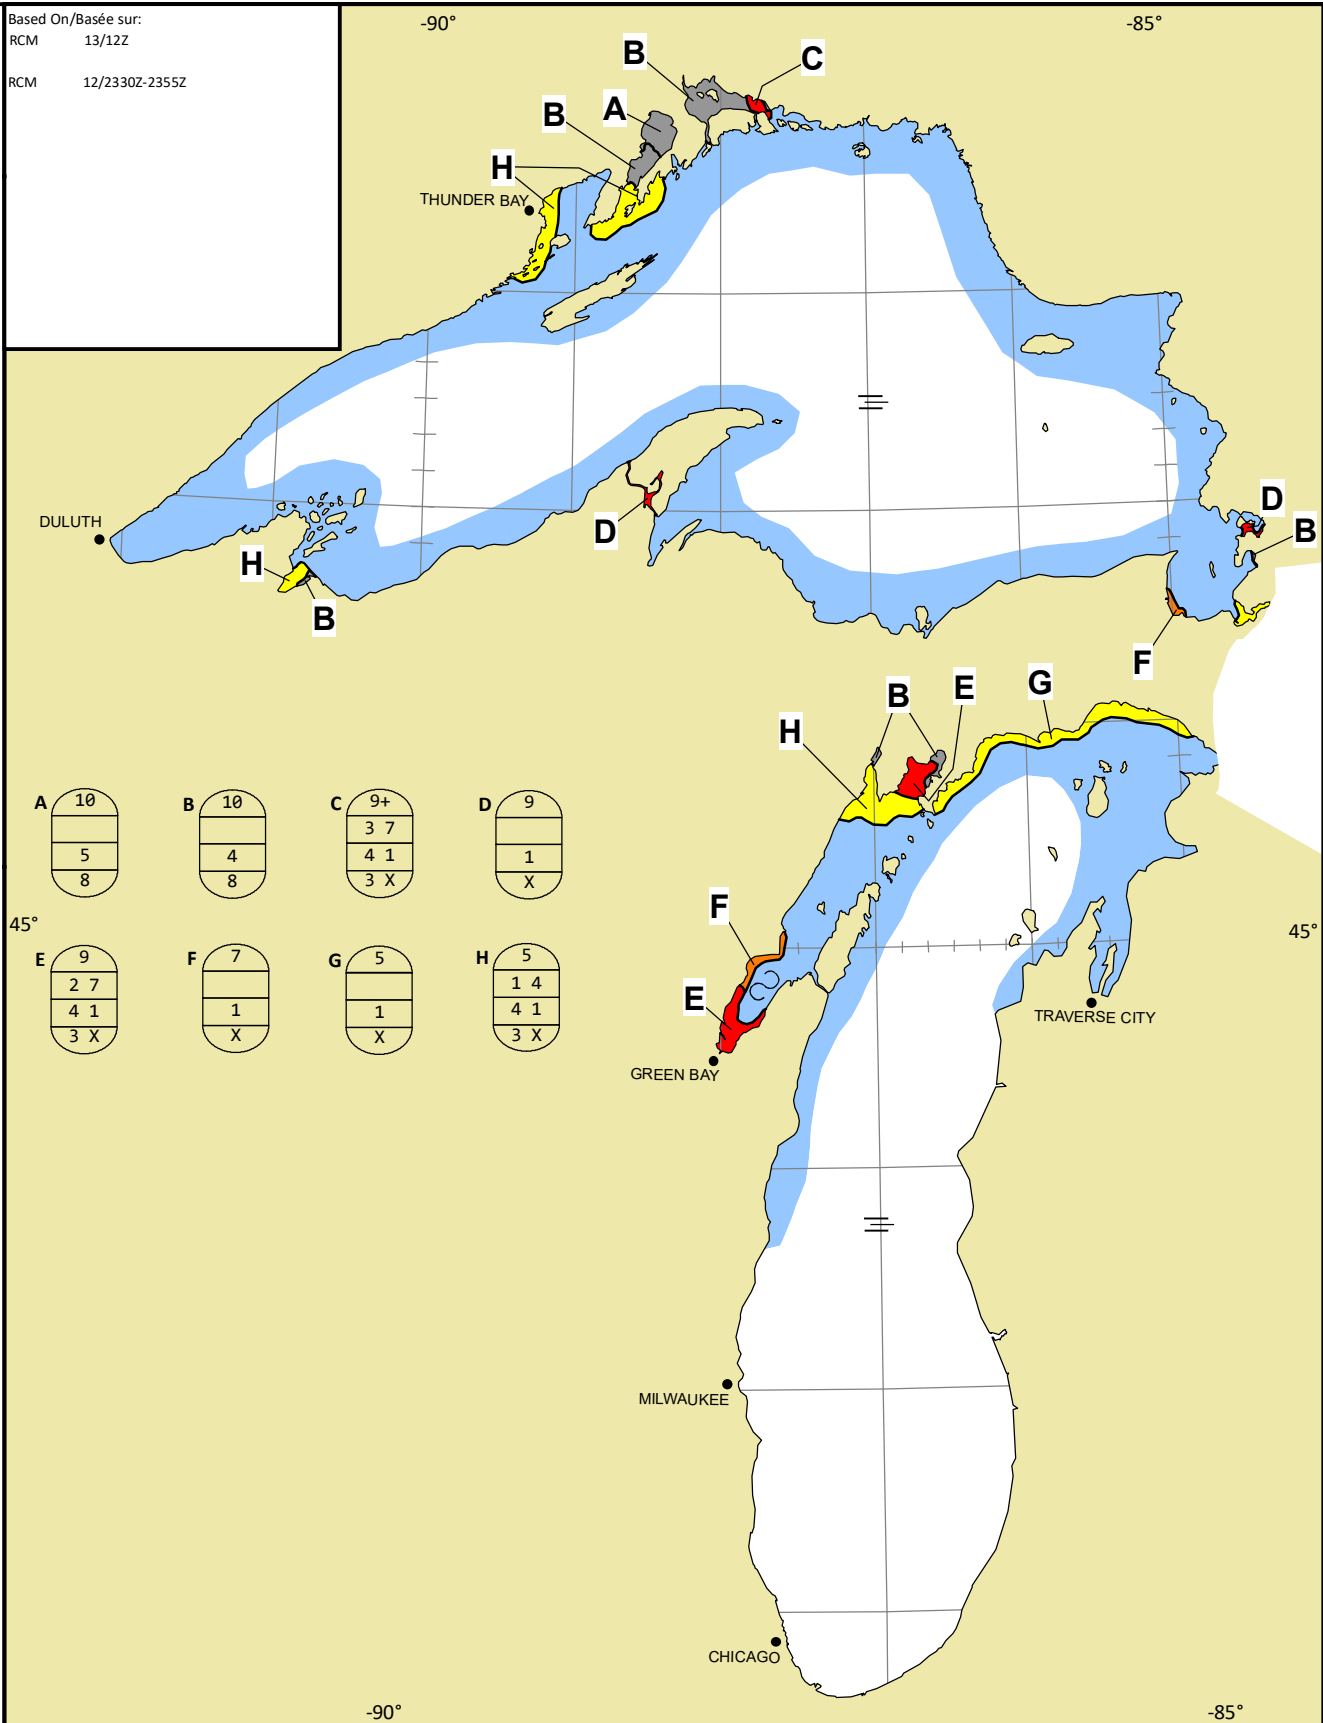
Based On/Basée sur:
RCM 13/12Z

RCM 12/2330Z-2355Z

-90°

-85°

B
C
B
A
H
THUNDER BAY
DULUTH
H
B
D
D
B
F
B
E
G
H

| A |
|---|
| 10 |
|  |
| 5 |
| 8 |

| B |
|---|
| 10 |
|  |
| 4 |
| 8 |

| C |
|---|
| 9+ |
| 3 7 |
| 4 1 |
| 3 X |

| D |
|---|
| 9 |
|  |
| 1 |
| X |

45°

| E |
|---|
| 9 |
| 2 7 |
| 4 1 |
| 3 X |

| F |
|---|
| 7 |
|  |
| 1 |
| X |

| G |
|---|
| 5 |
|  |
| 1 |
| X |

| H |
|---|
| 5 |
| 1 4 |
| 4 1 |
| 3 X |

F
E
GREEN BAY
45°
TRAVERSE CITY
MILWAUKEE
CHICAGO
-90°
-85°